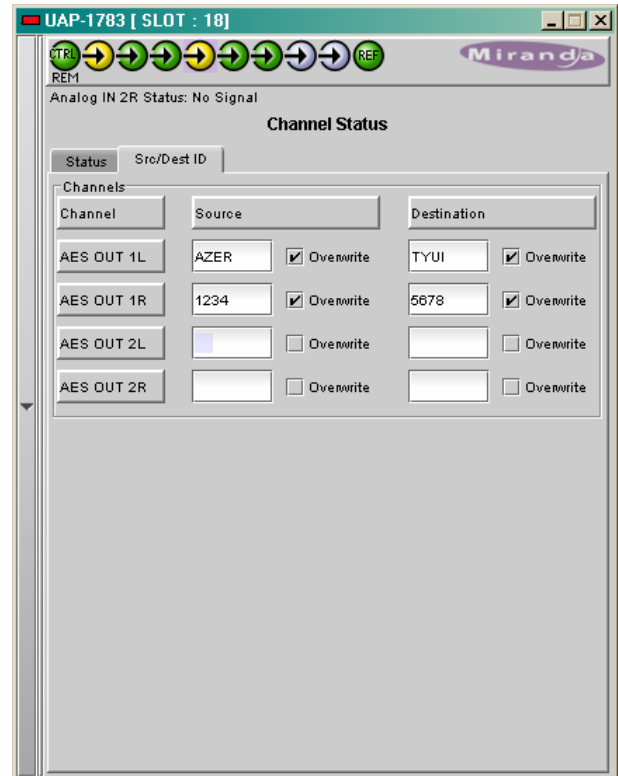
UAP-1783 [ SLOT : 18]

CTRL REF
REM

Miranda

Analog IN 2R Status: No Signal

Channel Status

Status | Src/Dest ID

Channels

| Channel | Source | | Destination | |
|---|---|---|---|---|
| AES OUT 1L | AZER | Overwrite | TYUI | Overwrite |
| AES OUT 1R | 1234 | Overwrite | 5678 | Overwrite |
| AES OUT 2L | | Overwrite | | Overwrite |
| AES OUT 2R | | Overwrite | | Overwrite |